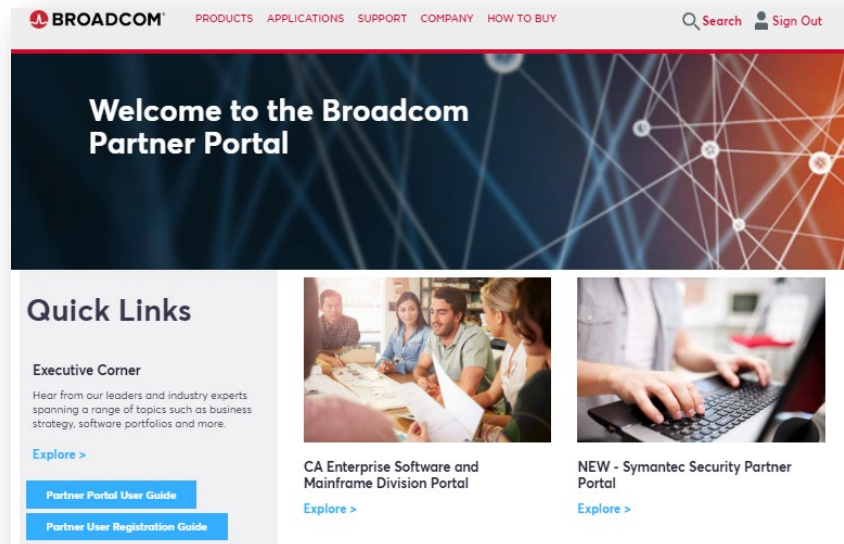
BROADCOM

PRODUCTS APPLICATIONS SUPPORT COMPANY HOW TO BUY

Search Sign Out

Welcome to the Broadcom Partner Portal

Quick Links

Executive Corner

Hear from our leaders and industry experts spanning a range of topics such as business strategy, software portfolios and more.

Explore >

Partner Portal User Guide

Partner User Registration Guide

CA Enterprise Software and Mainframe Division Portal

Explore >

NEW - Symantec Security Partner Portal

Explore >